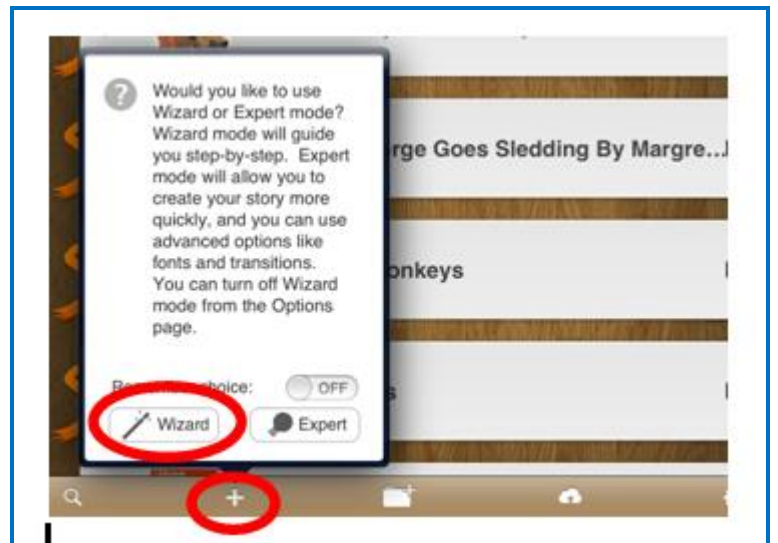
Would you like to use Wizard or Expert mode? Wizard mode will guide you step-by-step. Expert mode will allow you to create your story more quickly, and you can use advanced options like fonts and transitions. You can turn off Wizard mode from the Options page.

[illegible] choice: OFF

Wizard

Expert

rge Goes Sledding By Margre...

onkeys

s

+